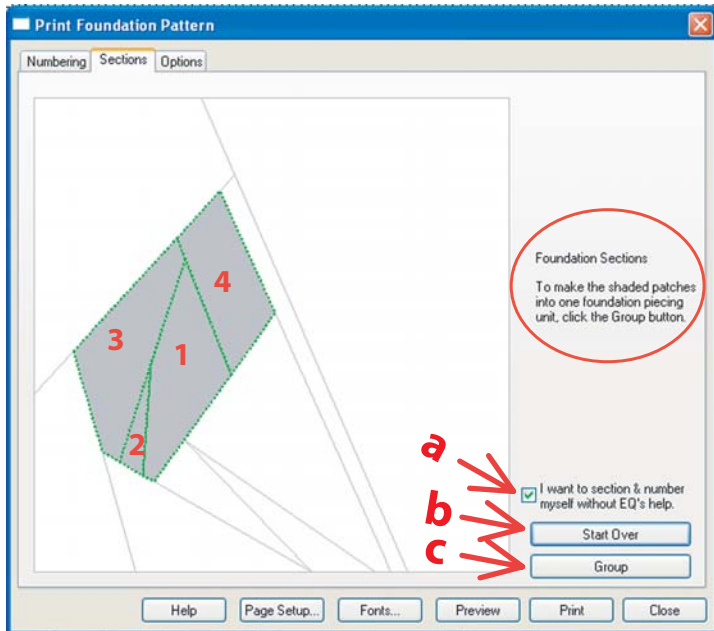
Print Foundation Pattern

Numbering | Sections | Options

4
3
1
2

Foundation Sections

To make the shaded patches into one foundation piecing unit, click the Group button.

a
b
c

I want to section & number myself without EQ's help.

Start Over

Group

Help | Page Setup... | Fonts... | Preview | Print | Close